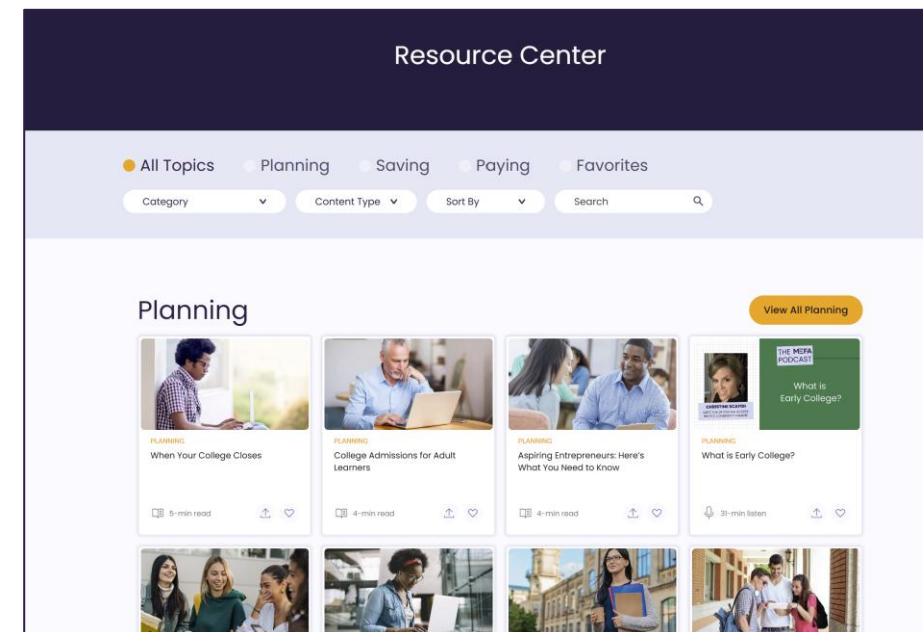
Resource Center

All Topics Planning Saving Paying Favorites

Category

Content Type

Sort By

Search

Planning

View All Planning

PLANNING
When Your College Closes
5-min read

PLANNING
College Admissions for Adult Learners
4-min read

PLANNING
Aspiring Entrepreneurs: Here's What You Need to Know
4-min read

THE MEFA PODCAST
CHRISTINE SCAPIN
What is Early College?

PLANNING
What is Early College?
31-min listen